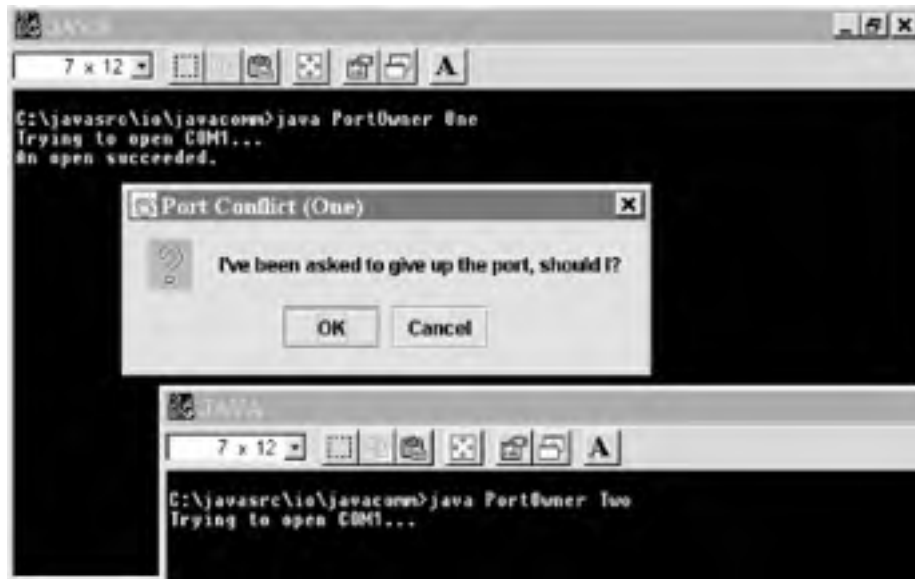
JAVA

7 x 12

A

C:\javasrc\io\javacomm>java PortOwner One
Trying to open COM1...
An open succeeded.

Port Conflict (One)

I've been asked to give up the port, should I?

OK

Cancel

JAVA

7 x 12

A

C:\javasrc\io\javacomm>java PortOwner Two
Trying to open COM1...